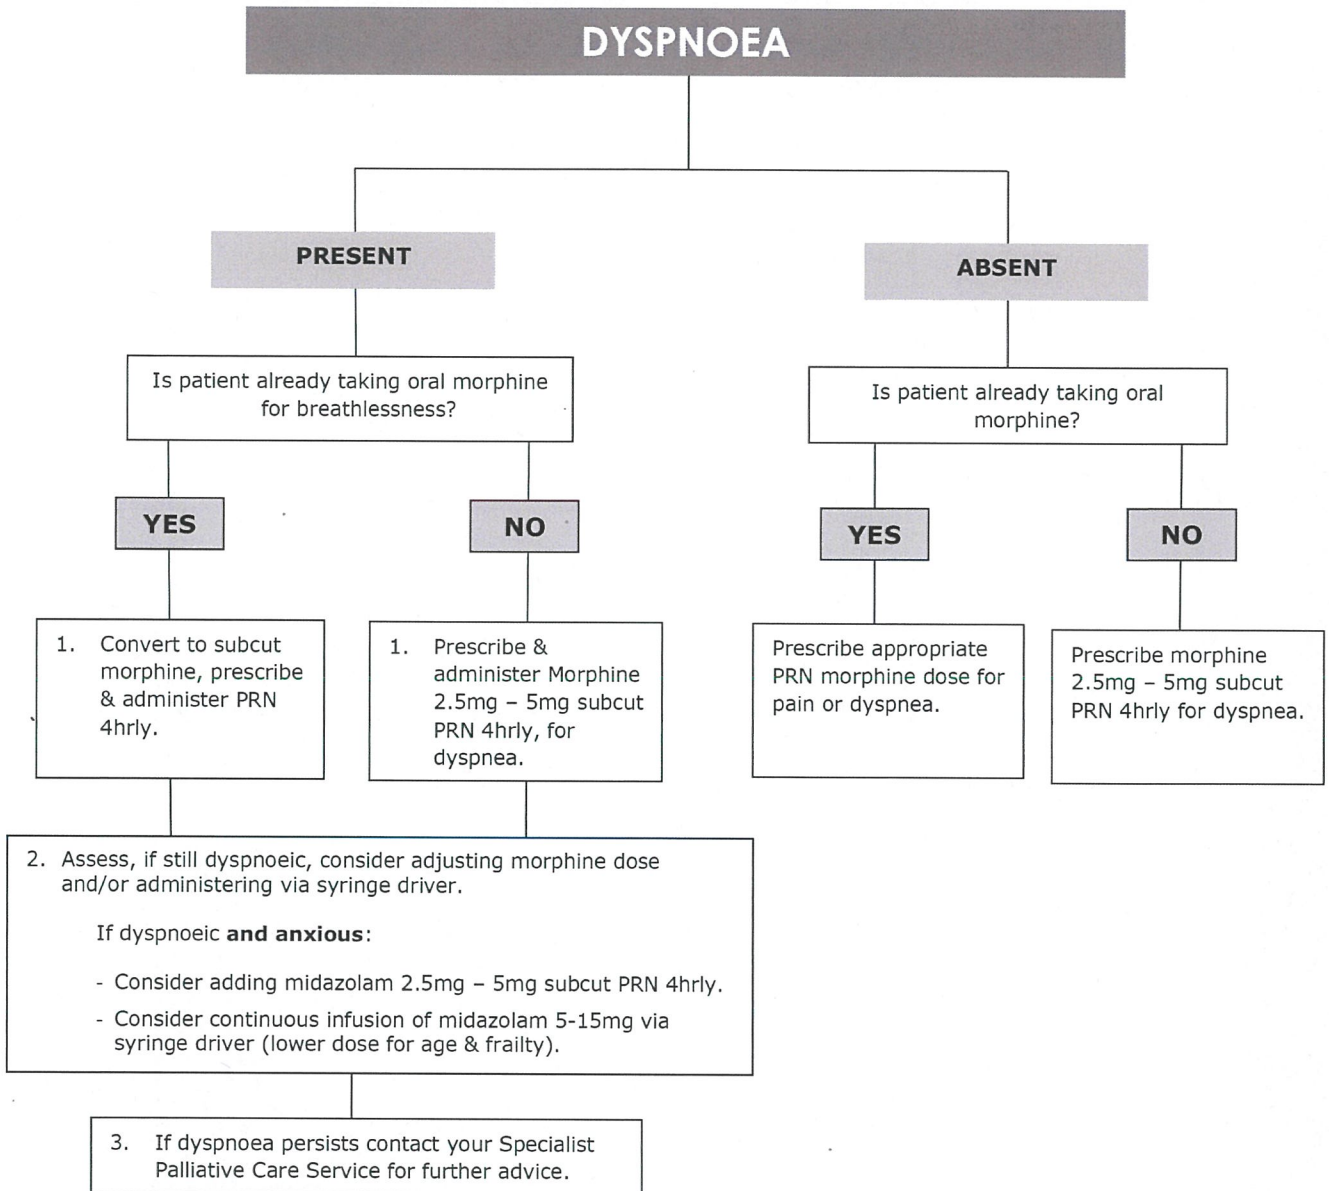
DYSPNOEA

PRESENT

Is patient already taking oral morphine for breathlessness?

YES

1. Convert to subcut morphine, prescribe & administer PRN 4hrly.

NO

1. Prescribe & administer Morphine 2.5mg – 5mg subcut PRN 4hrly, for dyspnea.

ABSENT

Is patient already taking oral morphine?

YES

Prescribe appropriate PRN morphine dose for pain or dyspnea.

NO

Prescribe morphine 2.5mg – 5mg subcut PRN 4hrly for dyspnea.

2. Assess, if still dyspnoeic, consider adjusting morphine dose and/or administering via syringe driver.

If dyspnoeic **and anxious**:

- Consider adding midazolam 2.5mg – 5mg subcut PRN 4hrly.
- Consider continuous infusion of midazolam 5-15mg via syringe driver (lower dose for age & frailty).

3. If dyspnoea persists contact your Specialist Palliative Care Service for further advice.